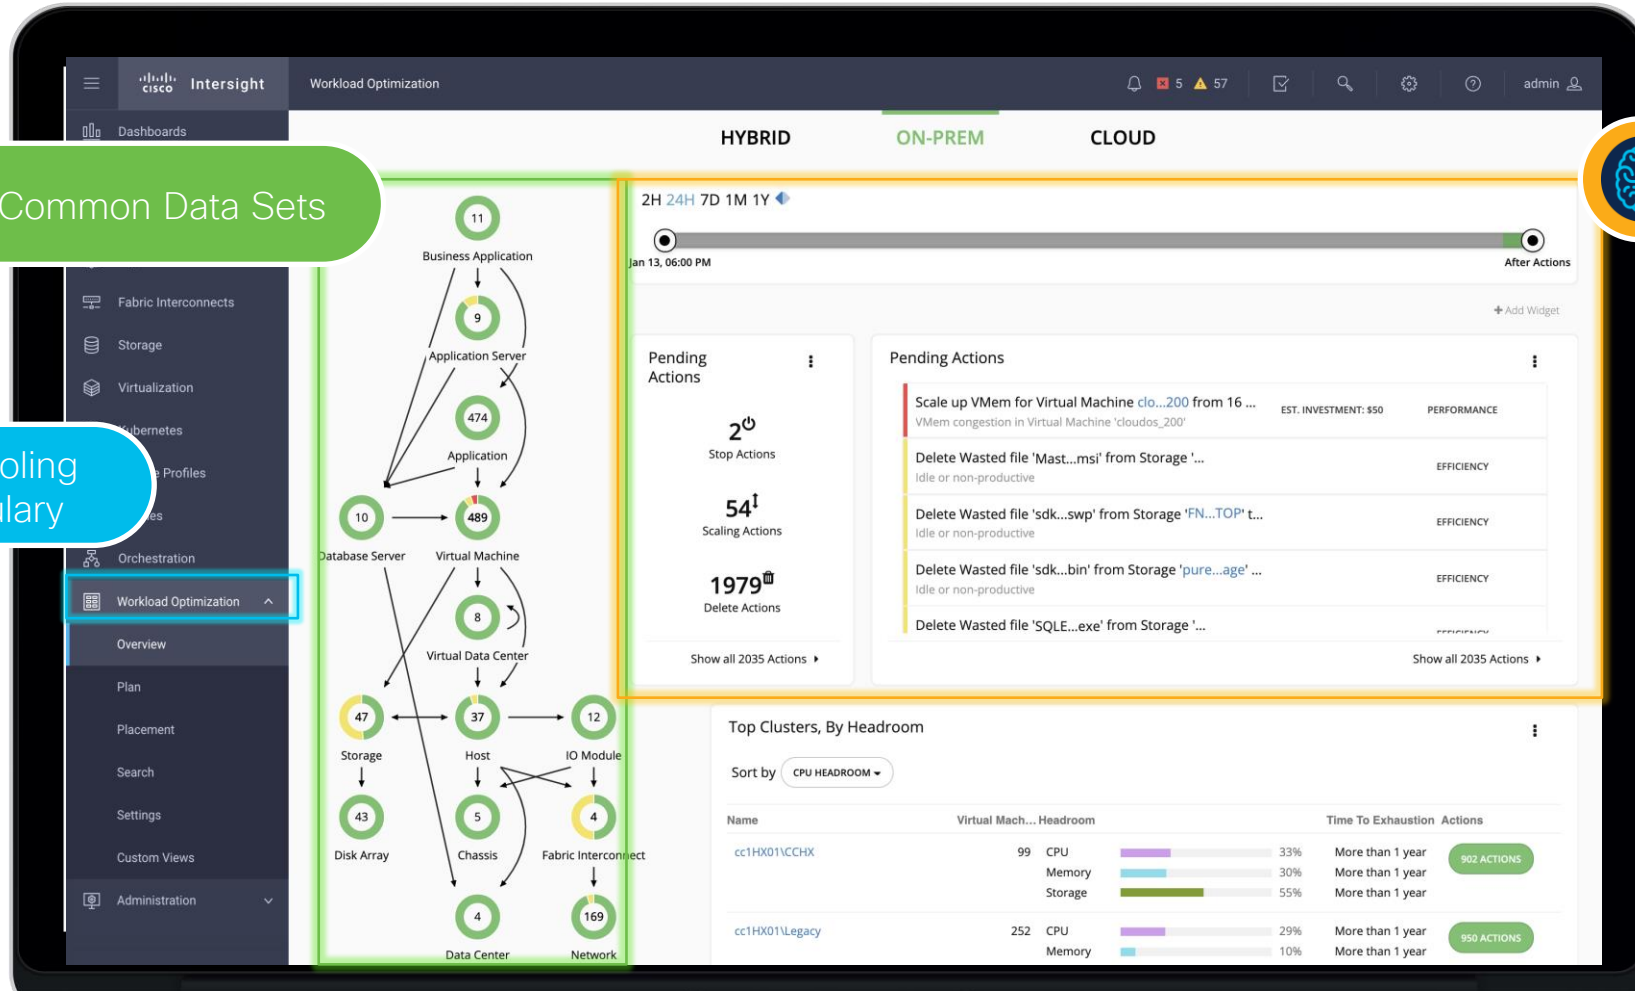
cisco Intersight

Workload Optimization

5 57

admin

Dashboards

Common Data Sets

Fabric Interconnects

Storage

Virtualization

oling
lary

ubernetes

e Profiles

es

Orchestration

Workload Optimization

Overview

Plan

Placement

Search

Settings

Custom Views

Administration

HYBRID ON-PREM CLOUD

11
Business Application
9
Application Server
474
Application
10
Database Server
489
Virtual Machine
8
Virtual Data Center
47
Storage
37
Host
12
IO Module
43
Disk Array
5
Chassis
4
Fabric Interconnect
4
Data Center
169
Network

2H 24H 7D 1M 1Y

Jan 13, 06:00 PM

After Actions

+ Add Widget

Pending Actions

2
Stop Actions

54
Scaling Actions

1979
Delete Actions

Show all 2035 Actions

Pending Actions

Scale up VMem for Virtual Machine clo...200 from 16 ...
VMem congestion in Virtual Machine 'cloudos_200'
EST. INVESTMENT: $50
PERFORMANCE

Delete Wasted file 'Mast...msi' from Storage '...
Idle or non-productive
EFFICIENCY

Delete Wasted file 'sdk...swp' from Storage 'FN...TOP' t...
Idle or non-productive
EFFICIENCY

Delete Wasted file 'sdk...bin' from Storage 'pure...age' ...
Idle or non-productive
EFFICIENCY

Delete Wasted file 'SQLE...exe' from Storage '...

Show all 2035 Actions

Top Clusters, By Headroom

Sort by CPU HEADROOM

| Name | Virtual Mach... | Headroom | | | Time To Exhaustion | Actions |
|---|---|---|---|---|---|---|
| cc1HX01\CCHX | 99 | CPU | | 33% | More than 1 year | 902 ACTIONS |
| | | Memory | | 30% | More than 1 year | |
| | | Storage | | 55% | More than 1 year | |
| cc1HX01\Legacy | 252 | CPU | | 29% | More than 1 year | 950 ACTIONS |
| | | Memory | | 10% | More than 1 year | |